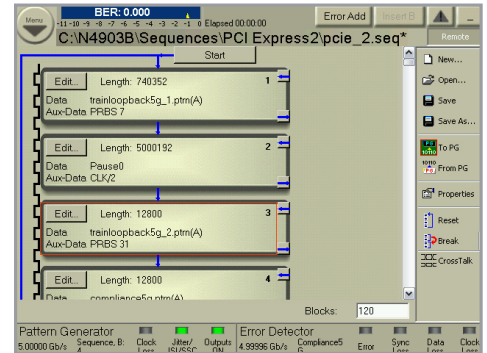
Menu
BER: 0.000
-11 -10 -9 -8 -7 -6 -5 -4 -3 -2 -1 0 Elapsed 00:00:00
Error Add
Insert B
Remote
C:\N4903B\Sequences\PCI Express2\pcie_2.seq*
Start

Edit... Length: 740352 1
Data trainloopback5g_1.ptrn(A)
Aux-Data PRBS 7

Edit... Length: 5000192 2
Data Pause0
Aux-Data CLK/2

Edit... Length: 12800 3
Data trainloopback5g_2.ptrn(A)
Aux-Data PRBS 31

Edit... Length: 12800 4
Data compliance5g.ptrn(A)

Blocks: 120

New...
Open...
Save
Save As...
To PG
From PG
Properties
Reset
Break
CrossTalk

Pattern Generator
5.00000 Gb/s
Sequence, B: 4
Clock Loss
Jitter/ ISI/SSC
Outputs ON
Error Detector
4.99996 Gb/s
Compliance5 G
Error
Sync Loss
Data Loss
Clock Loss